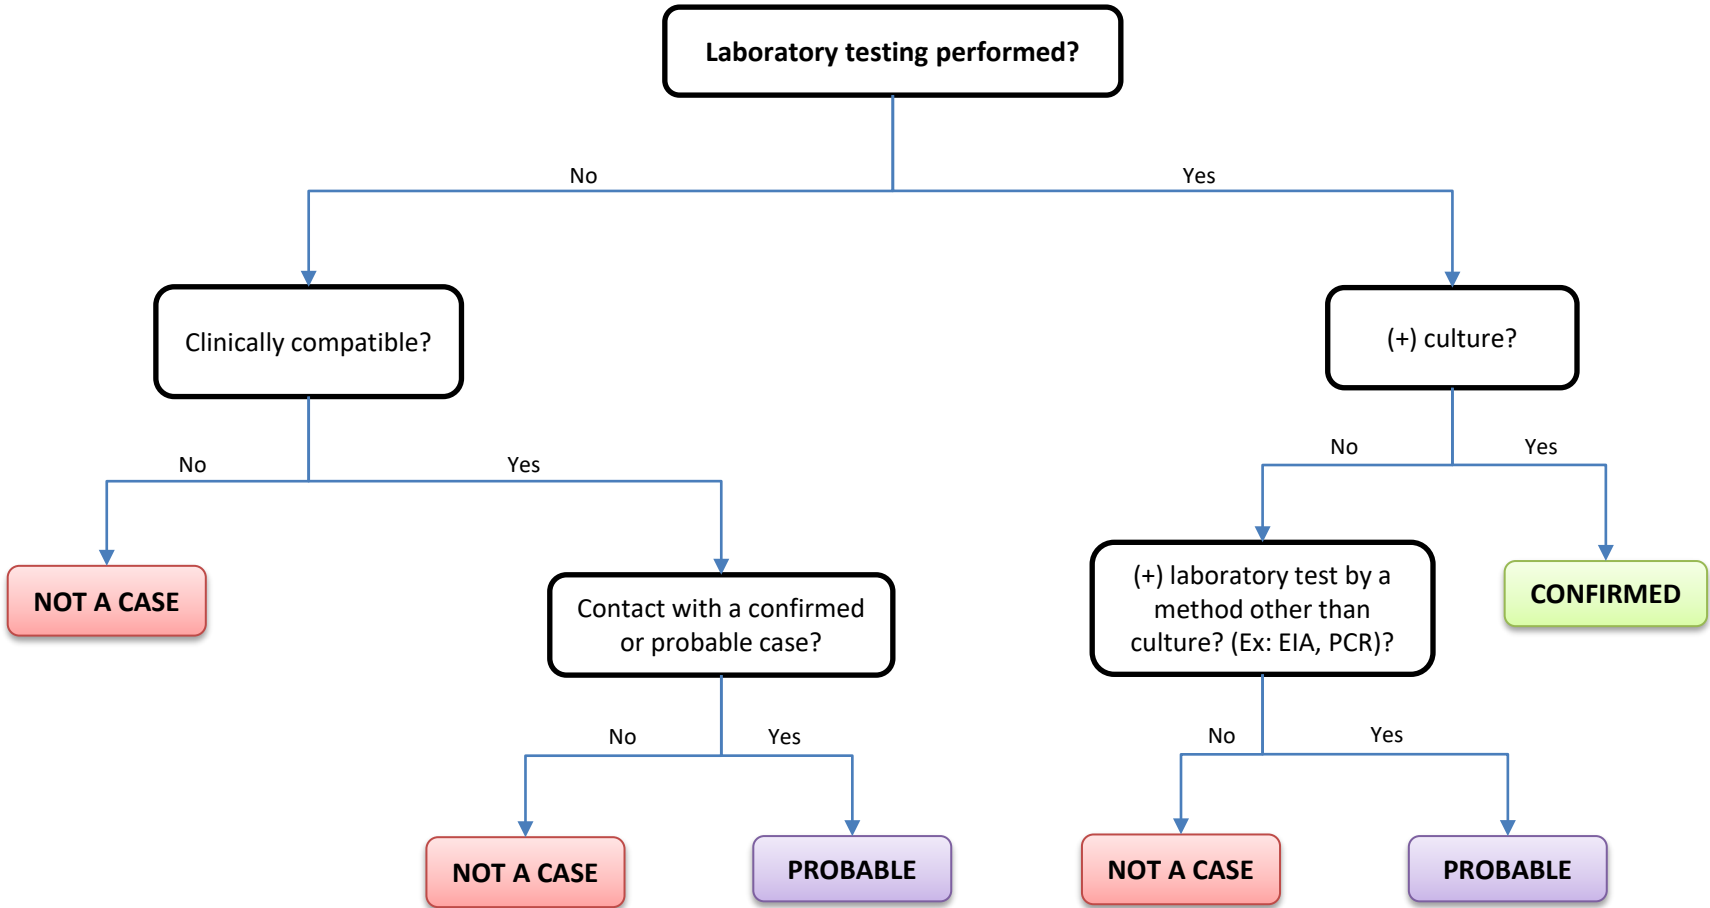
Laboratory testing performed?

No

Yes

Clinically compatible?

(+) culture?

No

Yes

No

Yes

NOT A CASE

Contact with a confirmed or probable case?

(+) laboratory test by a method other than culture? (Ex: EIA, PCR)?

CONFIRMED

No

Yes

No

Yes

NOT A CASE

PROBABLE

NOT A CASE

PROBABLE